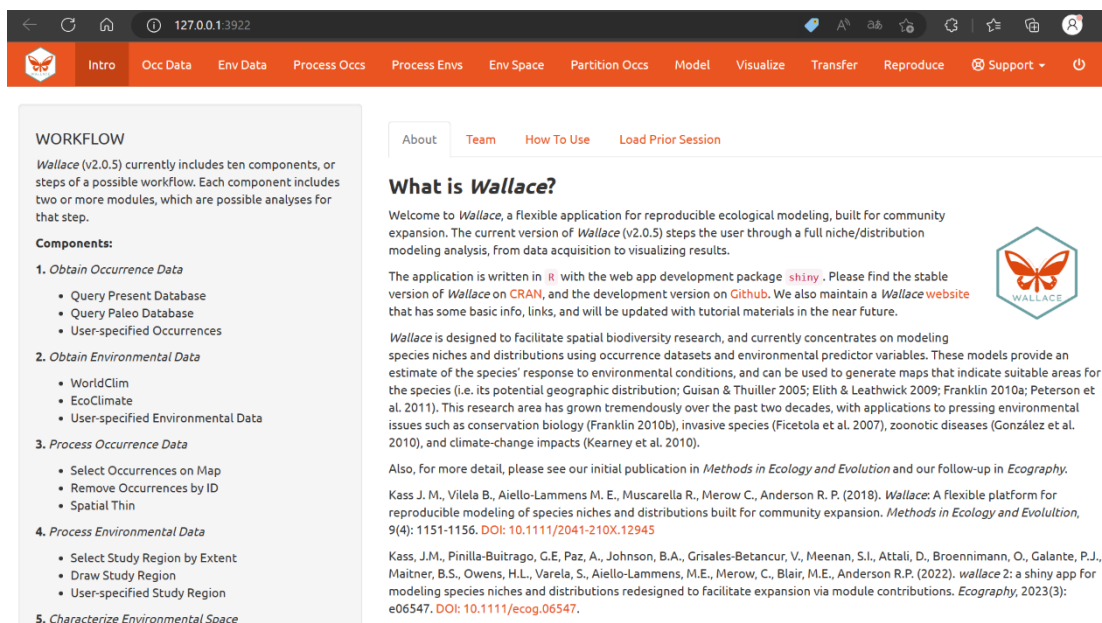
127.0.0.1:3922

Intro Occ Data Env Data Process Occs Process Envs Env Space Partition Occs Model Visualize Transfer Reproduce Support

WORKFLOW

Wallace (v2.0.5) currently includes ten components, or steps of a possible workflow. Each component includes two or more modules, which are possible analyses for that step.

Components:

1. Obtain Occurrence Data
- Query Present Database
- Query Paleo Database
- User-specified Occurrences

2. Obtain Environmental Data
- WorldClim
- EcoClimate
- User-specified Environmental Data

3. Process Occurrence Data
- Select Occurrences on Map
- Remove Occurrences by ID
- Spatial Thin

4. Process Environmental Data
- Select Study Region by Extent
- Draw Study Region
- User-specified Study Region

5. Characterize Environmental Space

About Team How To Use Load Prior Session

What is Wallace?

Welcome to Wallace, a flexible application for reproducible ecological modeling, built for community expansion. The current version of Wallace (v2.0.5) steps the user through a full niche/distribution modeling analysis, from data acquisition to visualizing results.

WALLACE

The application is written in R with the web app development package shiny. Please find the stable version of Wallace on CRAN, and the development version on Github. We also maintain a Wallace website that has some basic info, links, and will be updated with tutorial materials in the near future.

Wallace is designed to facilitate spatial biodiversity research, and currently concentrates on modeling species niches and distributions using occurrence datasets and environmental predictor variables. These models provide an estimate of the species' response to environmental conditions, and can be used to generate maps that indicate suitable areas for the species (i.e. its potential geographic distribution; Guisan & Thuiller 2005; Elith & Leathwick 2009; Franklin 2010a; Peterson et al. 2011). This research area has grown tremendously over the past two decades, with applications to pressing environmental issues such as conservation biology (Franklin 2010b), invasive species (Ficetola et al. 2007), zoonotic diseases (González et al. 2010), and climate-change impacts (Kearney et al. 2010).

Also, for more detail, please see our initial publication in Methods in Ecology and Evolution and our follow-up in Ecography.

Kass J. M., Vilela B., Aiello-Lammens M. E., Muscarella R., Merow C., Anderson R. P. (2018). Wallace: A flexible platform for reproducible modeling of species niches and distributions built for community expansion. Methods in Ecology and Evolultion, 9(4): 1151-1156. DOI: 10.1111/2041-210X.12945

Kass, J.M., Pinilla-Buitrago, G.E, Paz, A., Johnson, B.A., Grisales-Betancur, V., Meenan, S.I., Attali, D., Broennimann, O., Galante, P.J., Maitner, B.S., Owens, H.L., Varela, S., Aiello-Lammens, M.E., Merow, C., Blair, M.E., Anderson R.P. (2022). wallace 2: a shiny app for modeling species niches and distributions redesigned to facilitate expansion via module contributions. Ecography, 2023(3): e06547. DOI: 10.1111/ecog.06547.